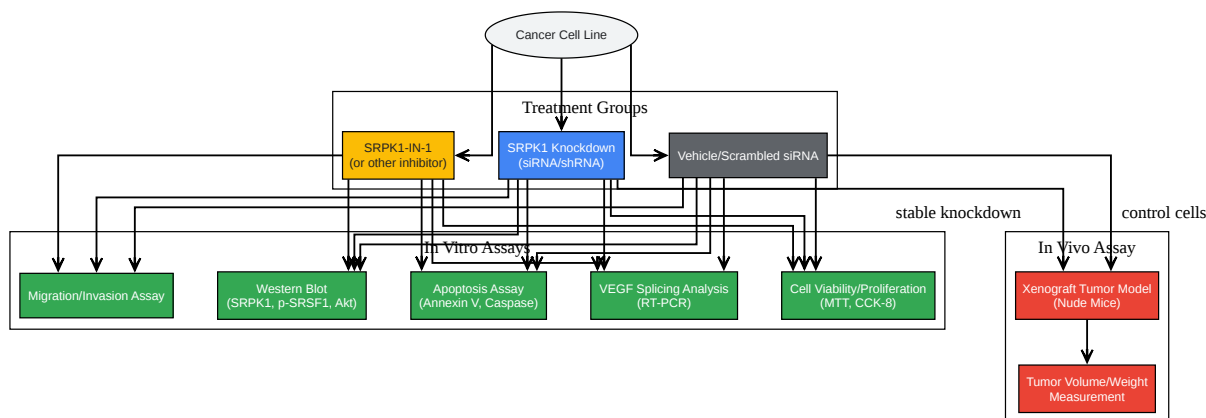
Cancer Cell Line

Treatment Groups

SRPK1-IN-1
(or other inhibitor)

SRPK1 Knockdown
(siRNA/shRNA)

Vehicle/Scrambled siRNA

stable knockdown

control cells

In Vitro Assays

Migration/Invasion Assay

Western Blot
(SRPK1, p-SRSF1, Akt)

Apoptosis Assay
(Annexin V, Caspase)

VEGF Splicing Analysis
(RT-PCR)

Cell Viability/Proliferation
(MTT, CCK-8)

In Vivo Assay

Xenograft Tumor Model
(Nude Mice)

Tumor Volume/Weight
Measurement